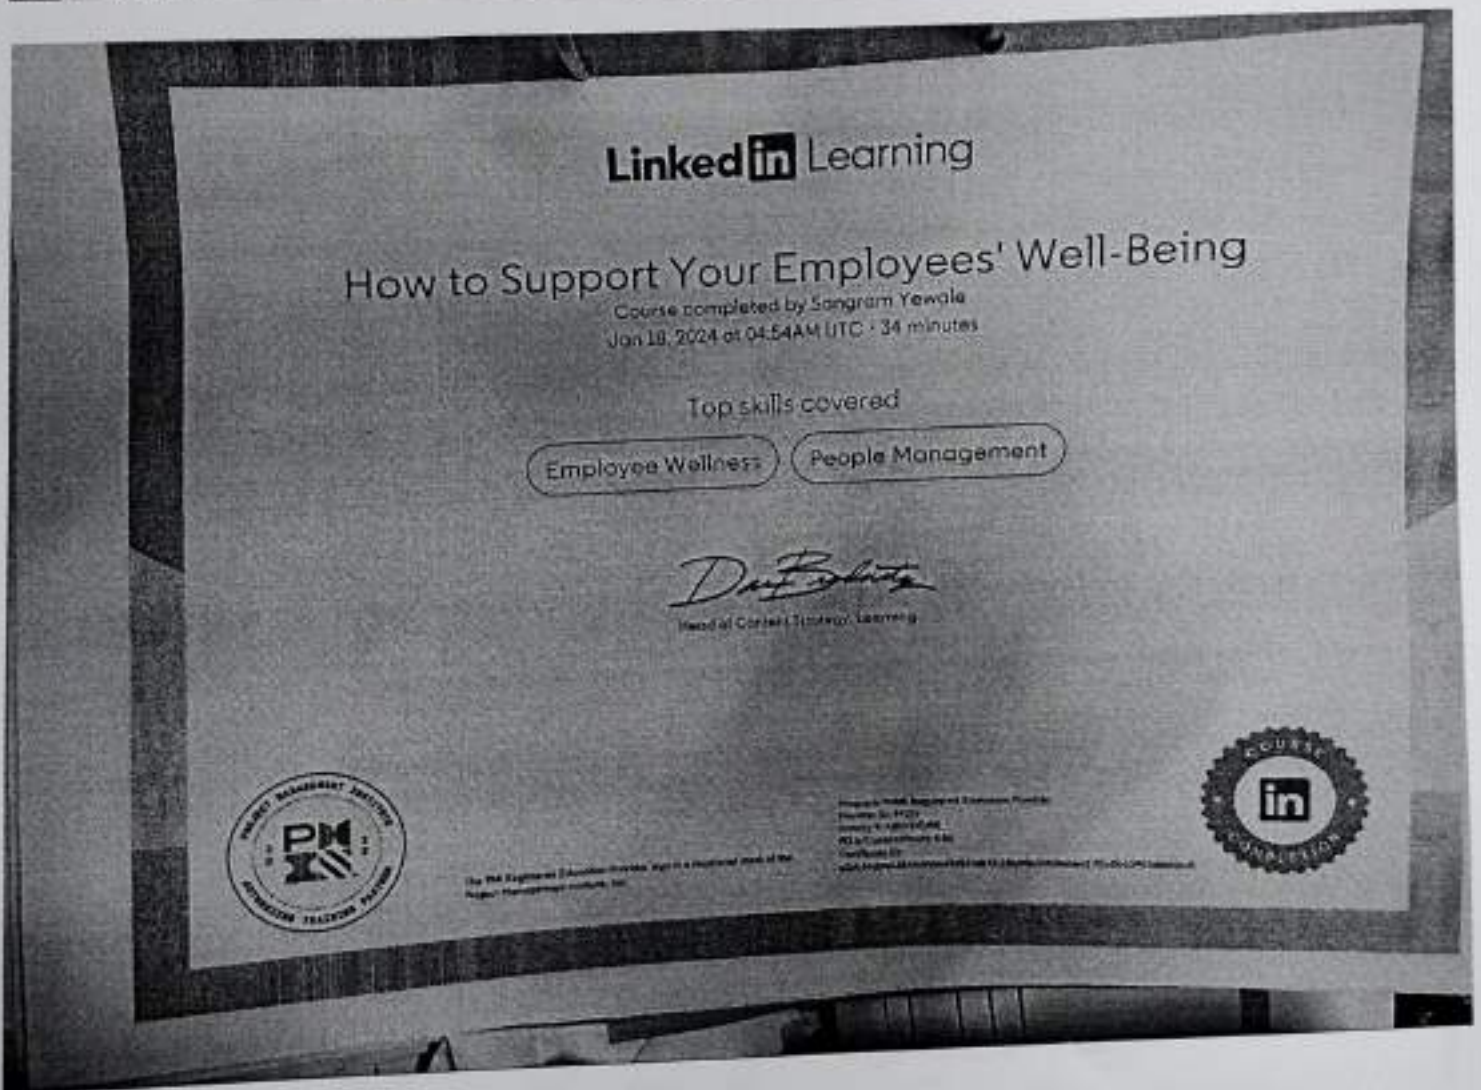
Linked in Learning

How to Support Your Employees' Well-Being

Course completed by Sangram Yewale
Jan 18, 2024 at 04:54AM UTC · 34 minutes

Top skills covered

Employee Wellness

People Management

Head of Content Strategy, Learning

PROJECT MANAGEMENT INSTITUTE
PMI
AUTHORIZED TRAINING PARTNER

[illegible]

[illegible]

COURSE
in
COMPLETION